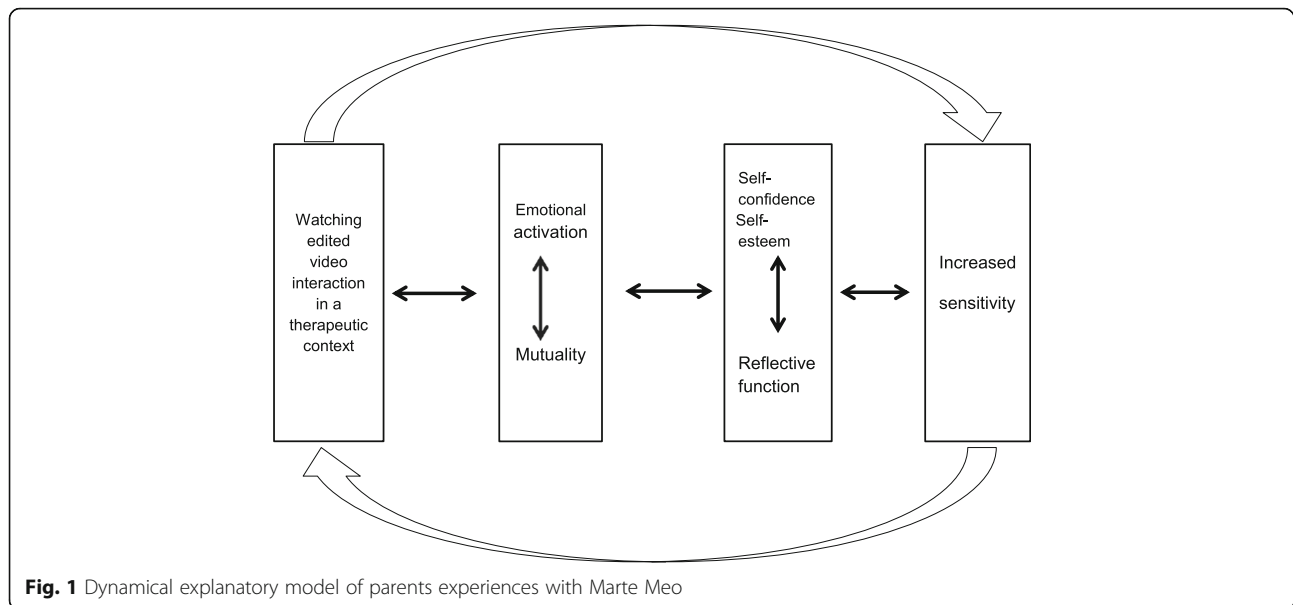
Watching edited video interaction in a therapeutic context

Emotional activation

Mutuality

Self-confidence
Self-esteem

Reflective function

Increased sensitivity

**Fig. 1** Dynamical explanatory model of parents experiences with Marte Meo